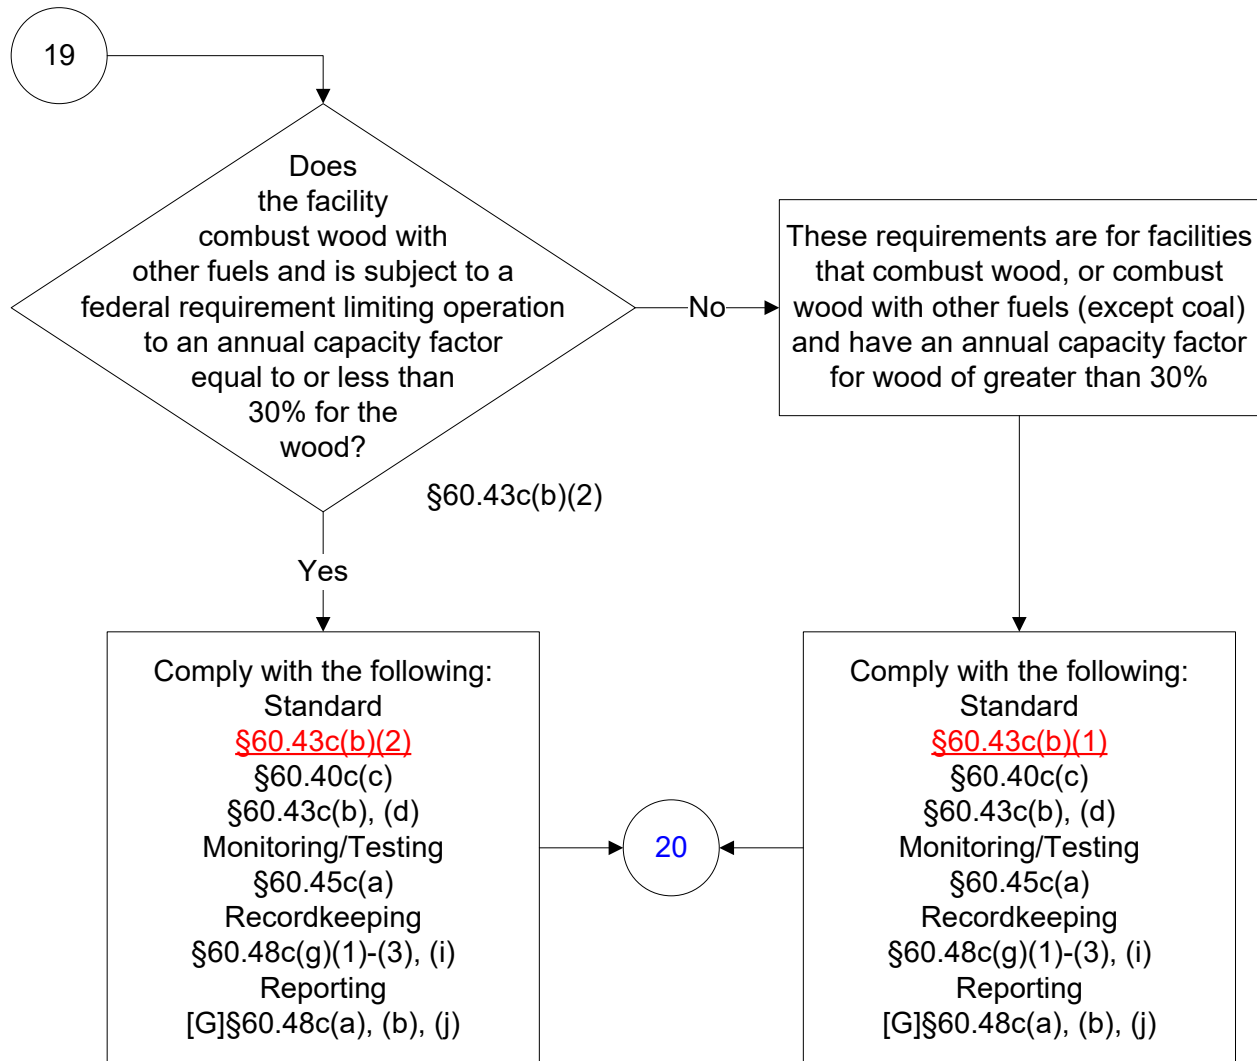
19

Does the facility combust wood with other fuels and is subject to a federal requirement limiting operation to an annual capacity factor equal to or less than 30% for the wood?

§60.43c(b)(2)

No

These requirements are for facilities that combust wood, or combust wood with other fuels (except coal) and have an annual capacity factor for wood of greater than 30%

Yes

Comply with the following:
Standard
§60.43c(b)(2)
§60.40c(c)
§60.43c(b), (d)
Monitoring/Testing
§60.45c(a)
Recordkeeping
§60.48c(g)(1)-(3), (i)
Reporting
[G]§60.48c(a), (b), (j)

20

Comply with the following:
Standard
§60.43c(b)(1)
§60.40c(c)
§60.43c(b), (d)
Monitoring/Testing
§60.45c(a)
Recordkeeping
§60.48c(g)(1)-(3), (i)
Reporting
[G]§60.48c(a), (b), (j)